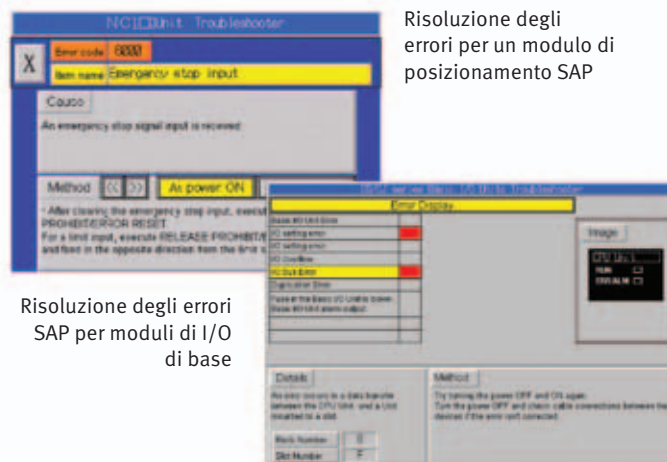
NC1□Unit Troubleshooter

X

Error code 6000

Item name Emergency stop input

Cause

An emergency stop signal input is received.

Method

<< >>

At power ON

* After clearing the emergency stop input, execute PROHIBIT/ERROR RESET.

For a limit input, execute RELEASE PROHIBIT/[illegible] and feed in the opposite direction from the limit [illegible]

Risoluzione degli errori per un modulo di posizionamento SAP

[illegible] Basic I/O Unit Troubleshooter

Error Display

Basic I/O Unit Error

I/O setting error

I/O setting error

I/O Overflow

I/O Bus Error

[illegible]

Fuse in the Basic I/O Unit is blown.

Basic I/O Unit alarm output.

Image

CPU Unit

RUN

ERR/ALM

Details

Bus error occurs in a data transfer between the CPU Unit and a Unit mounted in a slot.

Rack Number 0

Slot Number F

Method

Try turning the power OFF and ON again.

Turn the power OFF and check cable connections between the devices if the error isn't corrected.

Risoluzione degli errori SAP per moduli di I/O di base